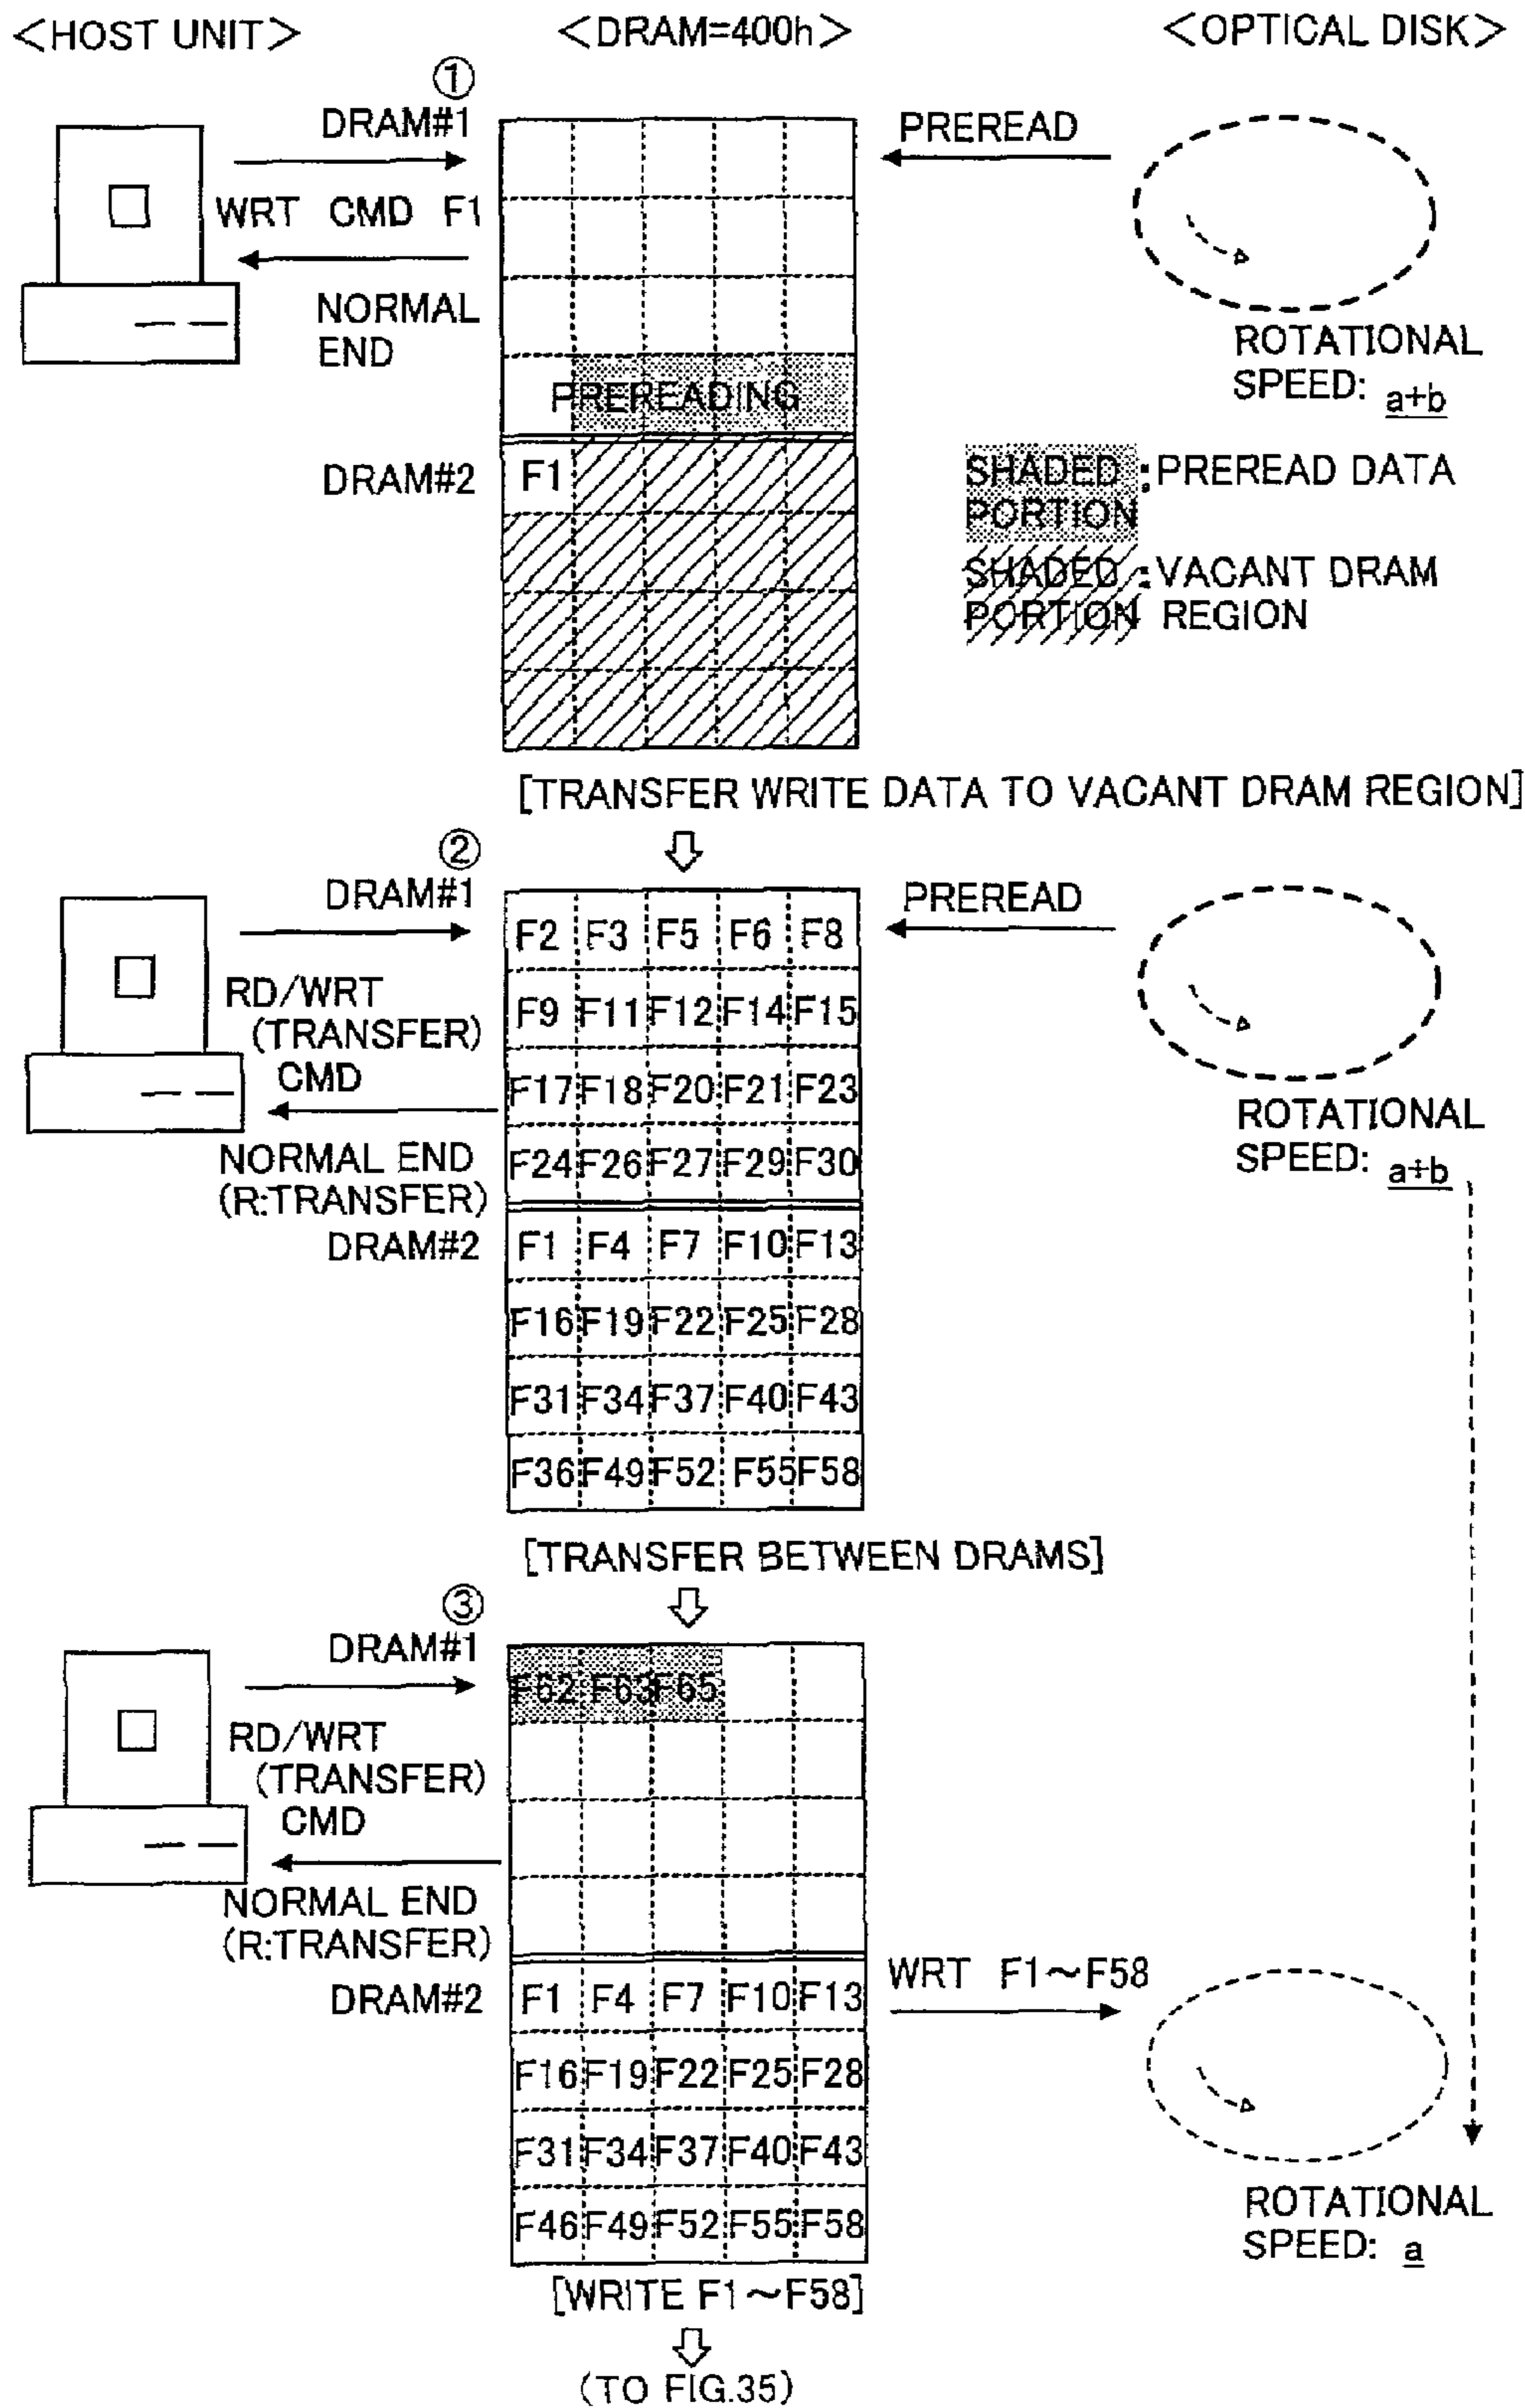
<HOST UNIT> <DRAM=400h> <OPTICAL DISK>

①

DRAM#1

WRT CMD F1

NORMAL END

PREREAD

PREREADING

ROTATIONAL SPEED: a+b

DRAM#2

F1

SHADED PORTION : PREREAD DATA

SHADED PORTION : VACANT DRAM REGION

[TRANSFER WRITE DATA TO VACANT DRAM REGION]

②

DRAM#1

RD/WRT (TRANSFER) CMD

NORMAL END (R:TRANSFER)

PREREAD

| F2 | F3 | F5 | F6 | F8 |
|---|---|---|---|---|
| F9 | F11 | F12 | F14 | F15 |
| F17 | F18 | F20 | F21 | F23 |
| F24 | F26 | F27 | F29 | F30 |

ROTATIONAL SPEED: a+b

DRAM#2

| F1 | F4 | F7 | F10 | F13 |
|---|---|---|---|---|
| F16 | F19 | F22 | F25 | F28 |
| F31 | F34 | F37 | F40 | F43 |
| F36 | F49 | F52 | F55 | F58 |

[TRANSFER BETWEEN DRAMS]

③

DRAM#1

RD/WRT (TRANSFER) CMD

NORMAL END (R:TRANSFER)

| F62 | F63 | F65 | | |
|---|---|---|---|---|

DRAM#2

WRT F1～F58

| F1 | F4 | F7 | F10 | F13 |
|---|---|---|---|---|
| F16 | F19 | F22 | F25 | F28 |
| F31 | F34 | F37 | F40 | F43 |
| F46 | F49 | F52 | F55 | F58 |

ROTATIONAL SPEED: a

[WRITE F1～F58]

(TO FIG.35)